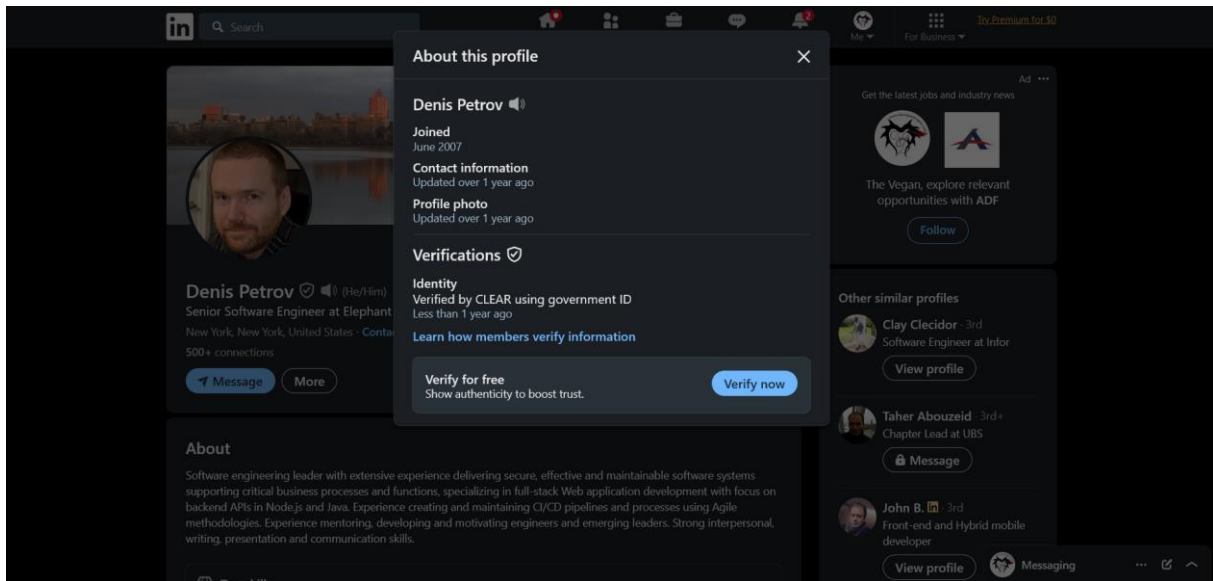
in Search

2

Me

For Business

Try Premium for $0

About this profile

Denis Petrov

Joined
June 2007

Contact information
Updated over 1 year ago

Profile photo
Updated over 1 year ago

Verifications

Identity
Verified by CLEAR using government ID
Less than 1 year ago

Learn how members verify information

Verify for free
Show authenticity to boost trust.

Verify now

Ad

Get the latest jobs and industry news

The Vegan, explore relevant opportunities with ADF

Follow

Denis Petrov (He/Him)

Senior Software Engineer at Elephant

New York, New York, United States · Conta

500+ connections

Message More

Other similar profiles

Clay Clecidor · 3rd
Software Engineer at Infor

View profile

Taher Abouzeid · 3rd+
Chapter Lead at UBS

Message

John B. · 3rd
Front-end and Hybrid mobile developer

View profile

Messaging

About

Software engineering leader with extensive experience delivering secure, effective and maintainable software systems supporting critical business processes and functions, specializing in full-stack Web application development with focus on backend APIs in Node.js and Java. Experience creating and maintaining CI/CD pipelines and processes using Agile methodologies. Experience mentoring, developing and motivating engineers and emerging leaders. Strong interpersonal, writing, presentation and communication skills.